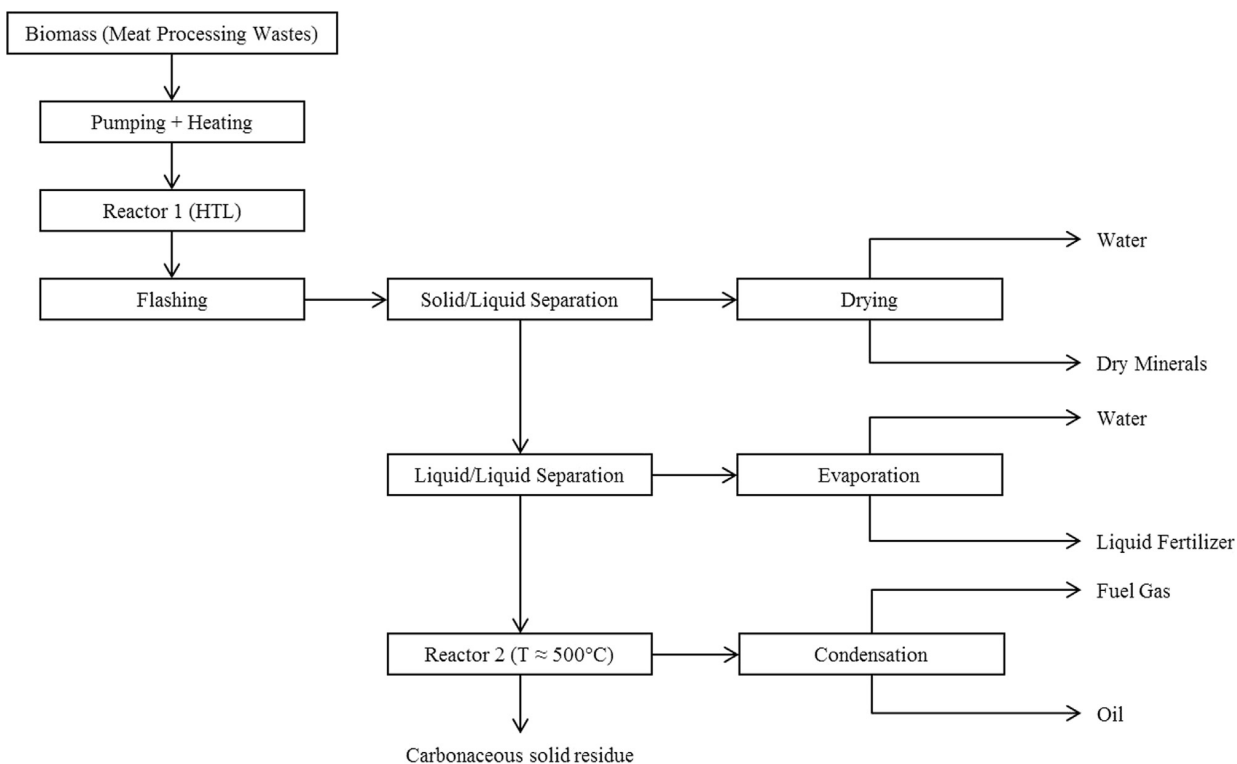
Biomass (Meat Processing Wastes)

Pumping + Heating

Reactor 1 (HTL)

Flashing

Solid/Liquid Separation

Drying

Water

Dry Minerals

Liquid/Liquid Separation

Evaporation

Water

Liquid Fertilizer

Reactor 2 (T $\approx$ 500°C)

Condensation

Fuel Gas

Oil

Carbonaceous solid residue